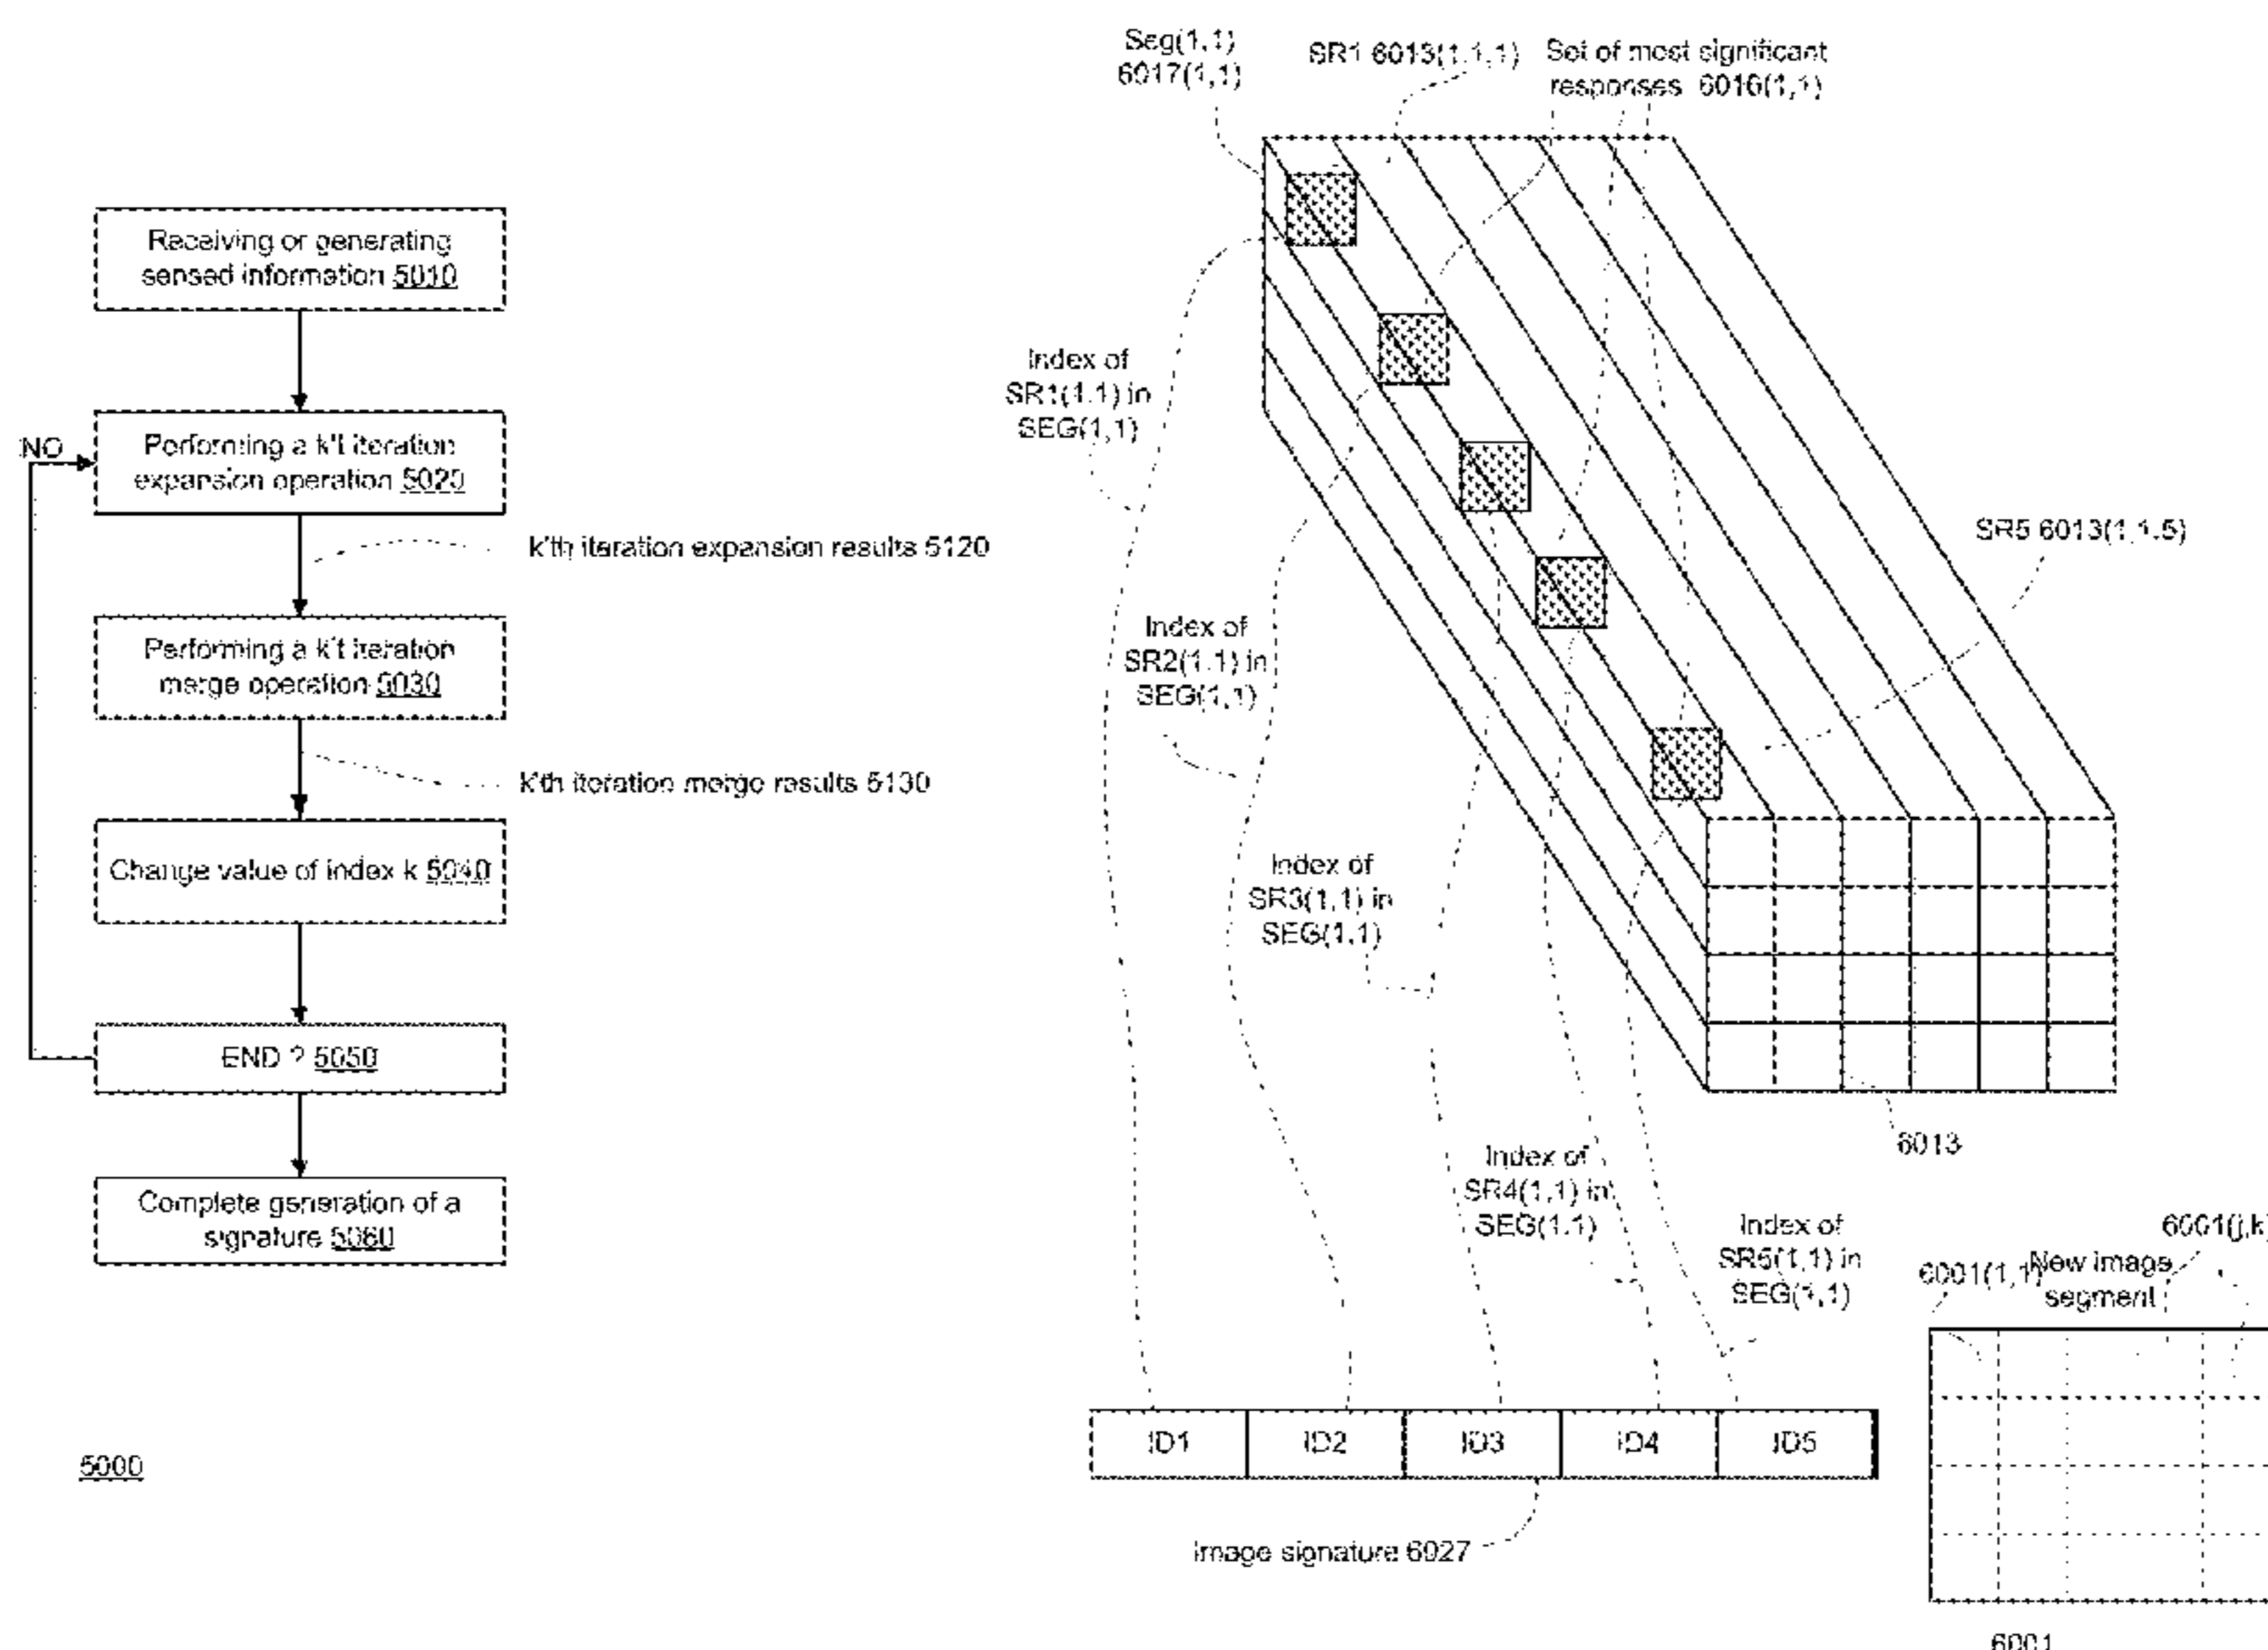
Receiving or generating sensed information 5010

NO

Performing a k'th iteration expansion operation 5020

k'th iteration expansion results 5120

Performing a k't iteration merge operation 5030

K'th iteration merge results 5130

Change value of index k 5040

END ? 5050

Complete generation of a signature 5060

5000

Seg(1,1) 6017(1,1)

SR1 6013(1,1,1)

Set of most significant responses 6016(1,1)

Index of SR1(1,1) in SEG(1,1)

Index of SR2(1,1) in SEG(1,1)

Index of SR3(1,1) in SEG(1,1)

Index of SR4(1,1) in SEG(1,1)

Index of SR5(1,1) in SEG(1,1)

SR5 6013(1,1,5)

6013

ID1 | ID2 | ID3 | ID4 | ID5

Image signature 6027

6001(j,k)

6001(1,1)

New image segment

6001